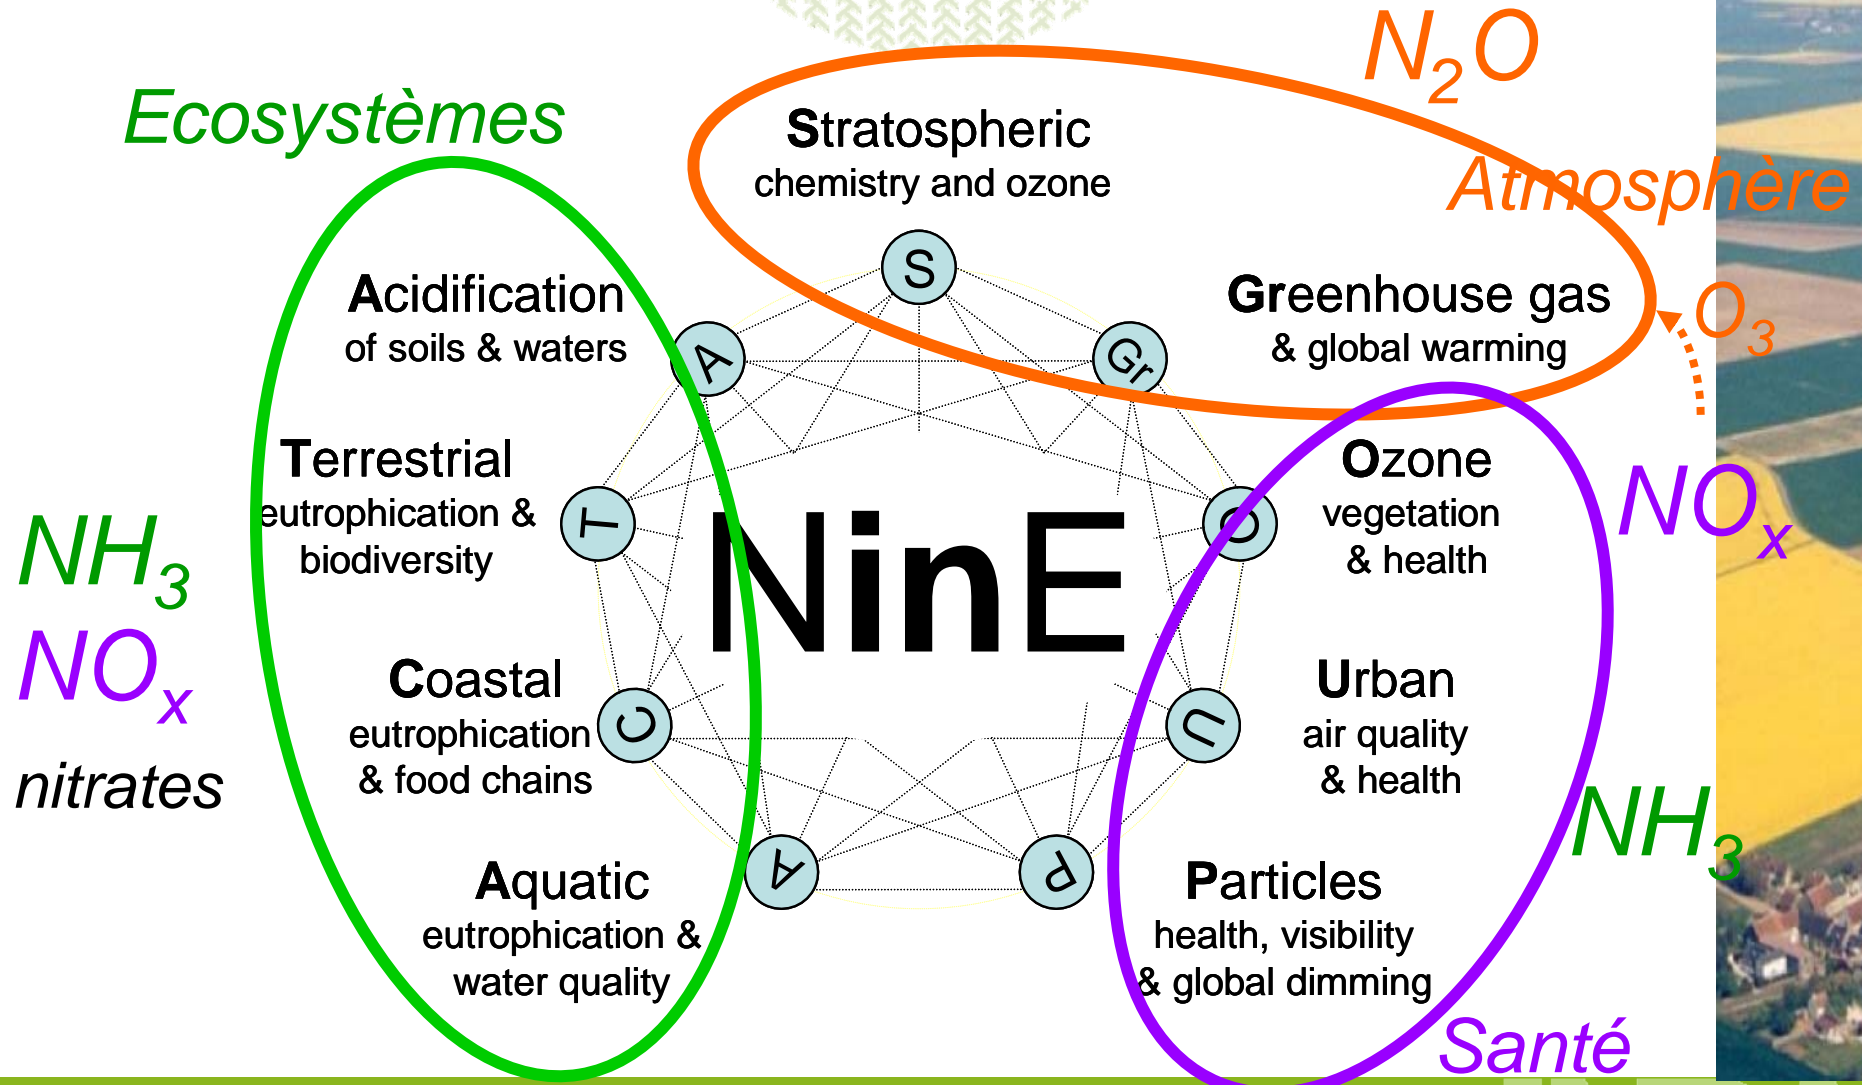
$N_2O$

Ecosystèmes

Stratospheric
chemistry and ozone

Atmosphère

S

Acidification
of soils & waters

A

Gr

Greenhouse gas
& global warming

$O_3$

Terrestrial
eutrophication & biodiversity

T

NinE

O

Ozone
vegetation & health

$NO_x$

$NH_3$

$NO_x$

nitrates

Coastal
eutrophication & food chains

C

U

Urban
air quality & health

$NH_3$

A

P

Aquatic
eutrophication & water quality

Particles
health, visibility & global dimming

Santé